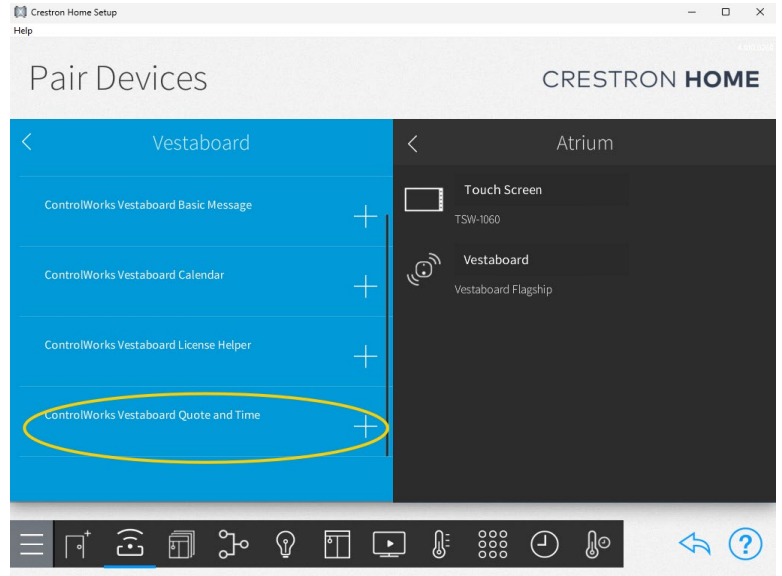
Crestron Home Setup
Help

Pair Devices

CRESTRON HOME

Vestaboard

ControlWorks Vestaboard Basic Message

ControlWorks Vestaboard Calendar

ControlWorks Vestaboard License Helper

ControlWorks Vestaboard Quote and Time

Atrium

Touch Screen
TSW-1060

Vestaboard
Vestaboard Flagship